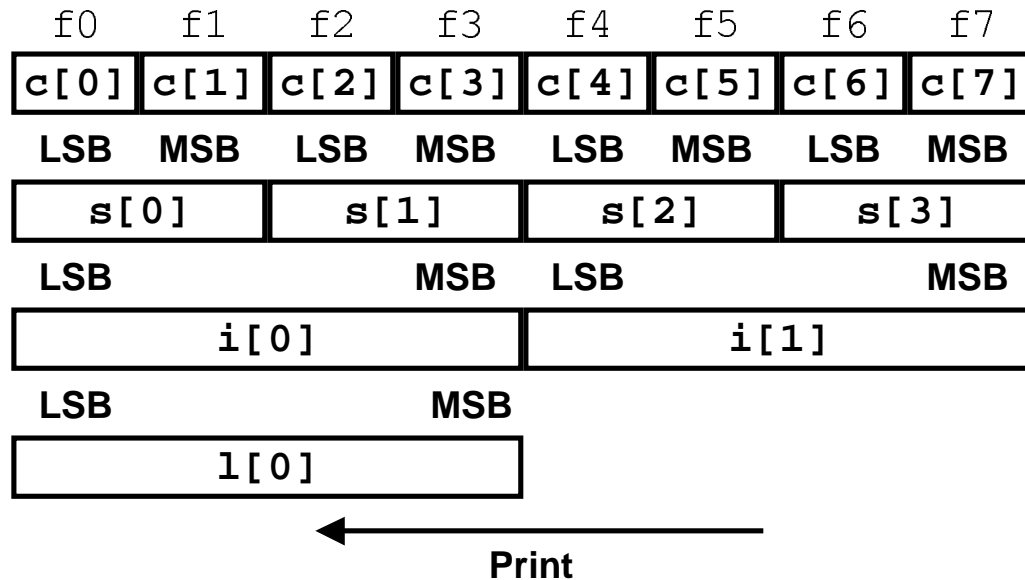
| f0 | f1 | f2 | f3 | f4 | f5 | f6 | f7 |
|---|---|---|---|---|---|---|---|
| c[0] | c[1] | c[2] | c[3] | c[4] | c[5] | c[6] | c[7] |

LSB MSB LSB MSB LSB MSB LSB MSB

| s[0] | s[1] | s[2] | s[3] |
|---|---|---|---|

LSB MSB LSB MSB

| i[0] | i[1] |
|---|---|

LSB MSB

| l[0] |
|---|

Print